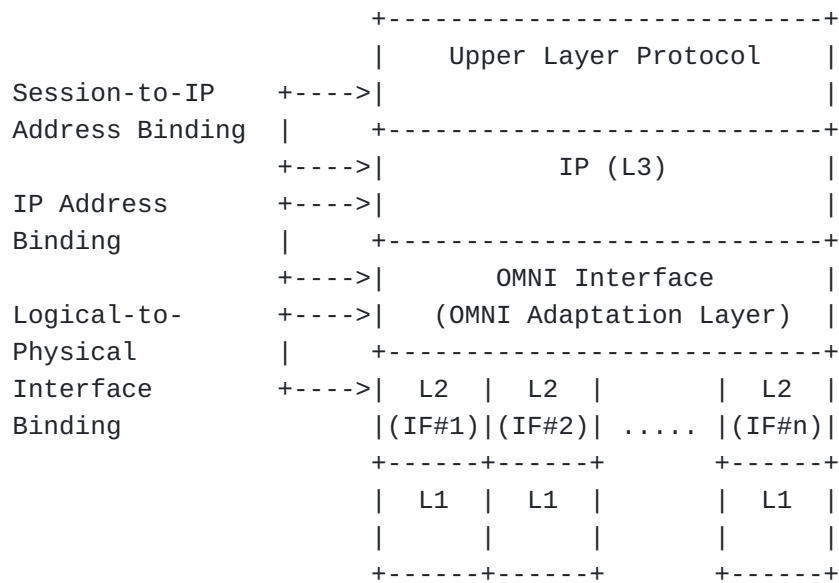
Upper Layer Protocol

Session-to-IP Address Binding

IP (L3)

IP Address Binding

OMNI Interface (OMNI Adaptation Layer)

Logical-to-Physical Interface Binding

| L2 (IF#1) | L2 (IF#2) | ..... | L2 (IF#n) |
|---|---|---|---|
| L1 | L1 | | L1 |